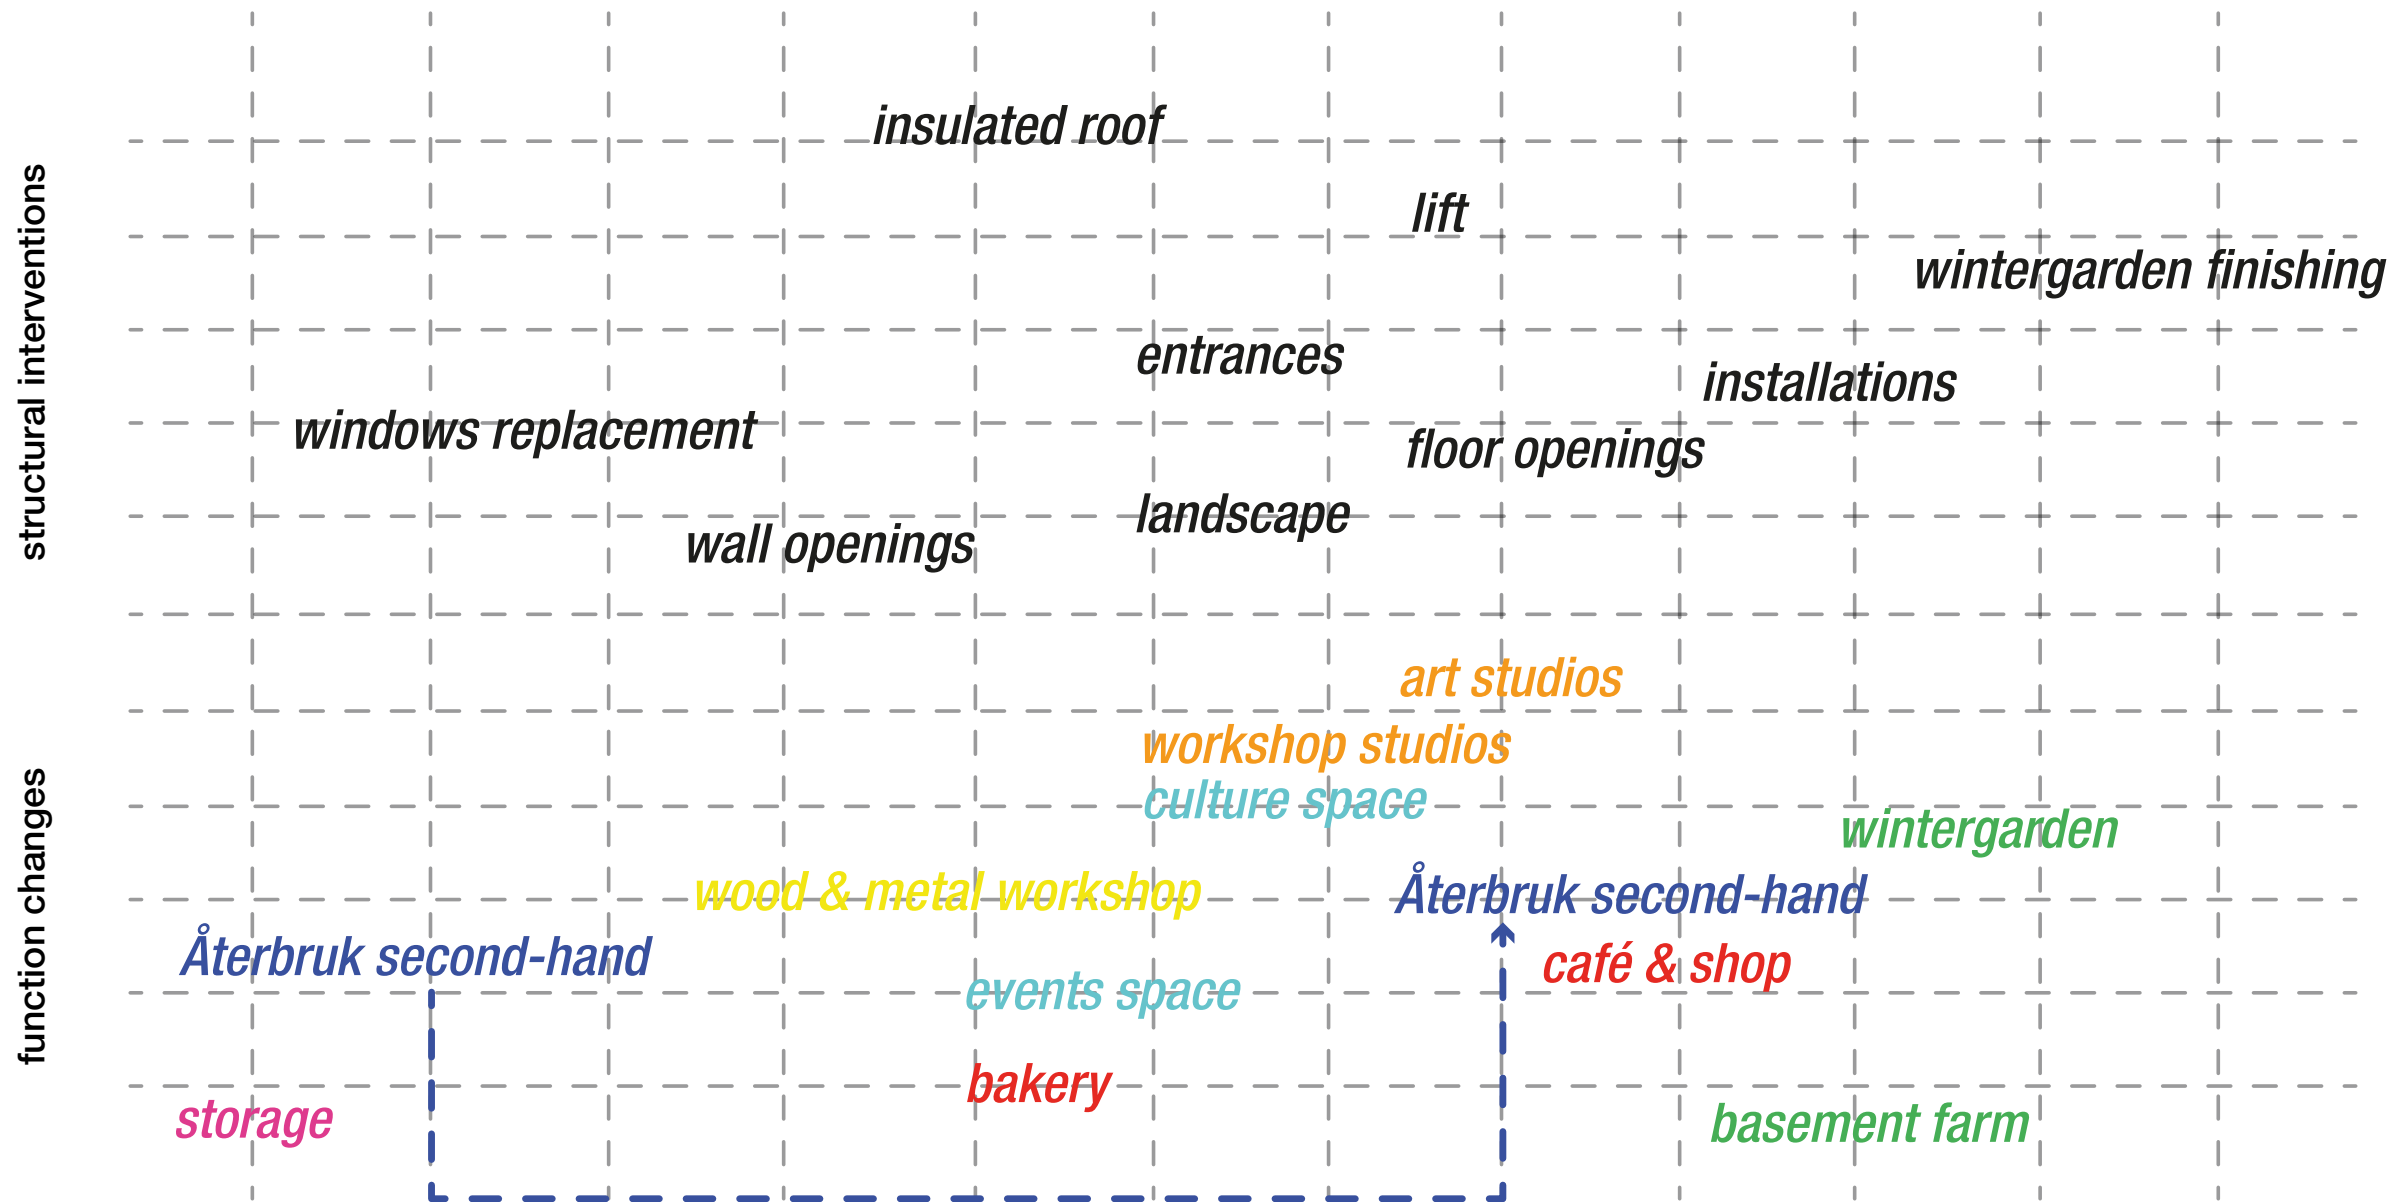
structural interventions

insulated roof

lift

wintergarden finishing

entrances

installations

windows replacement

floor openings

landscape

wall openings

function changes

art studios

workshop studios

culture space

wintergarden

wood & metal workshop

Återbruk second-hand

Återbruk second-hand

café & shop

events space

bakery

storage

basement farm